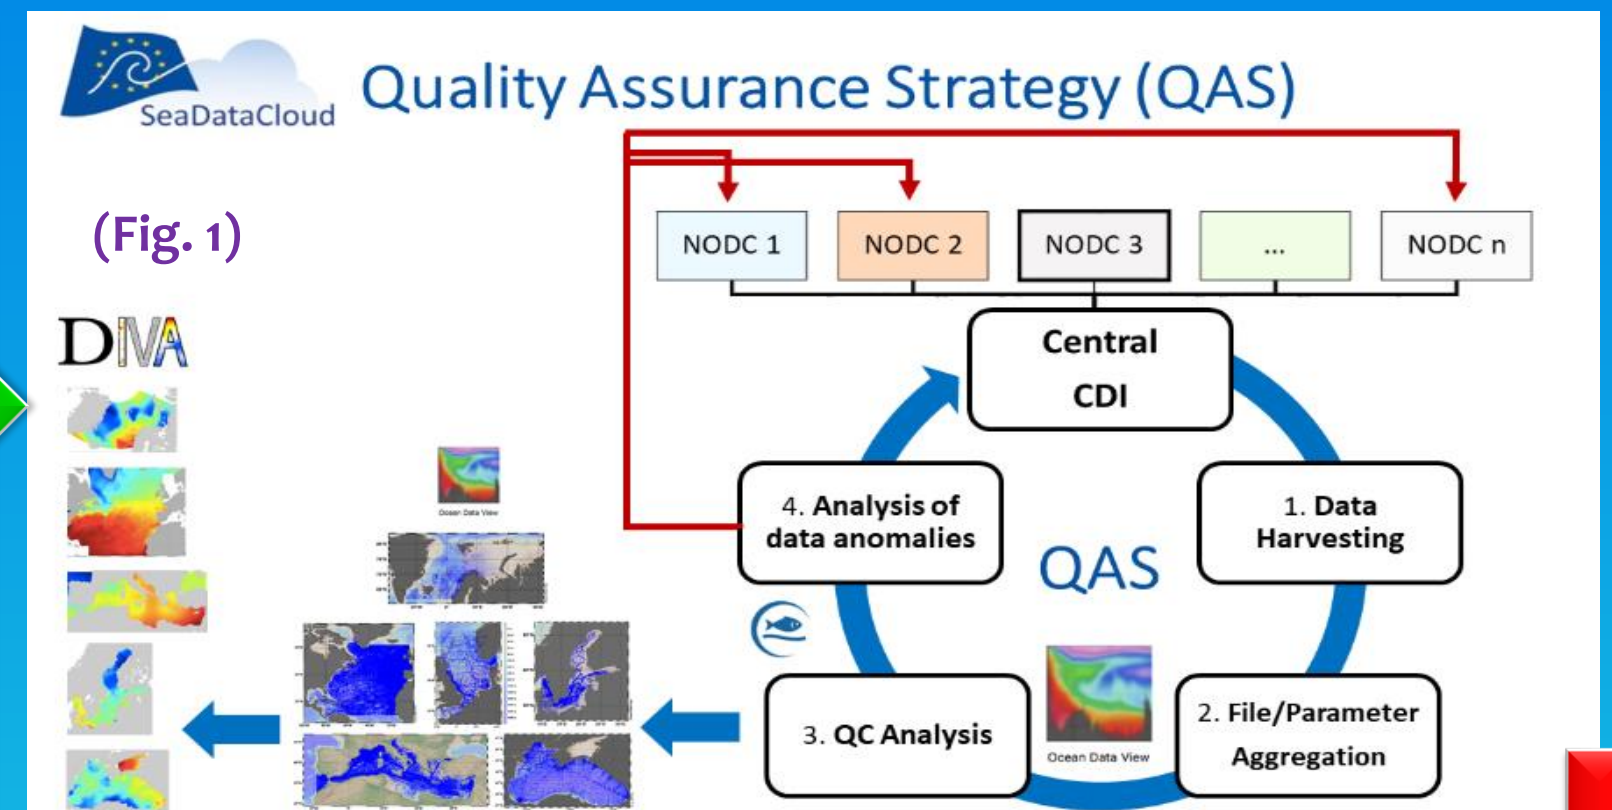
SeaDataCloud

Quality Assurance Strategy (QAS)

(Fig. 1)

DIVA

Ocean Data View

NODC 1

NODC 2

NODC 3

...

NODC n

Central CDI

4. Analysis of data anomalies

1. Data Harvesting

QAS

3. QC Analysis

Ocean Data View

2. File/Parameter Aggregation